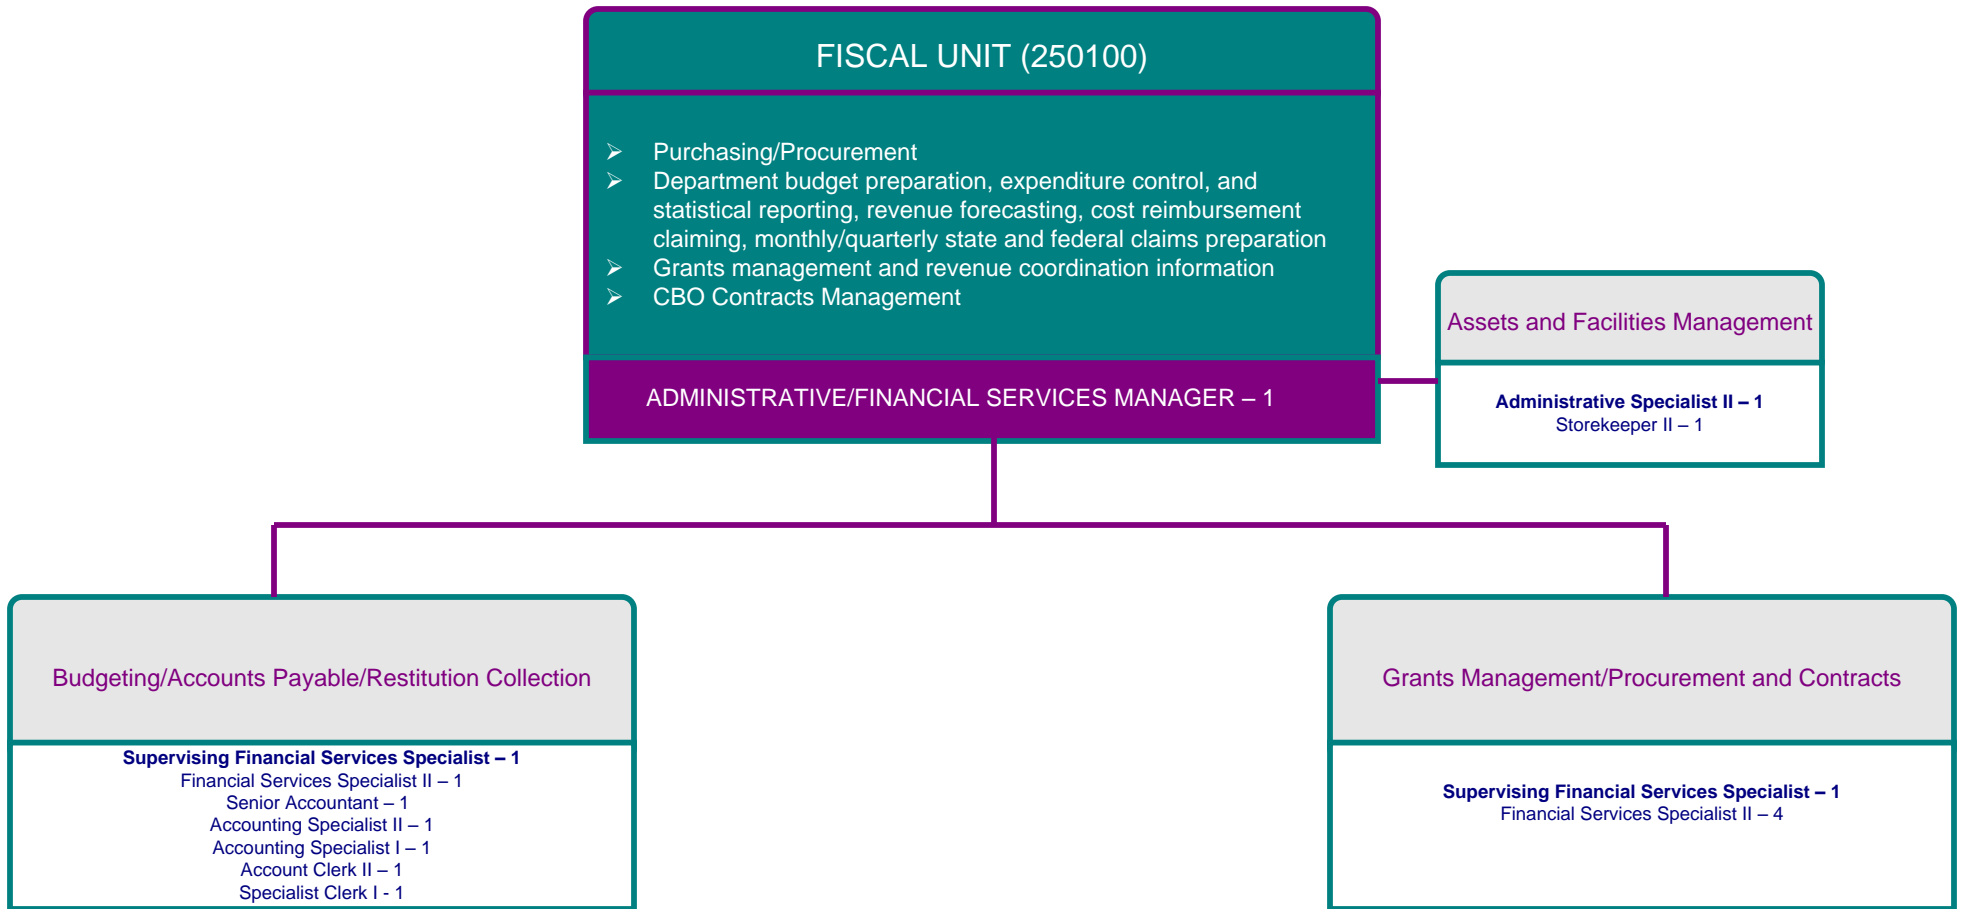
FISCAL UNIT (250100)

➢ Purchasing/Procurement
➢ Department budget preparation, expenditure control, and statistical reporting, revenue forecasting, cost reimbursement claiming, monthly/quarterly state and federal claims preparation
➢ Grants management and revenue coordination information
➢ CBO Contracts Management

ADMINISTRATIVE/FINANCIAL SERVICES MANAGER – 1

Assets and Facilities Management

Administrative Specialist II – 1
Storekeeper II – 1

Budgeting/Accounts Payable/Restitution Collection

Supervising Financial Services Specialist – 1
Financial Services Specialist II – 1
Senior Accountant – 1
Accounting Specialist II – 1
Accounting Specialist I – 1
Account Clerk II – 1
Specialist Clerk I - 1

Grants Management/Procurement and Contracts

Supervising Financial Services Specialist – 1
Financial Services Specialist II – 4